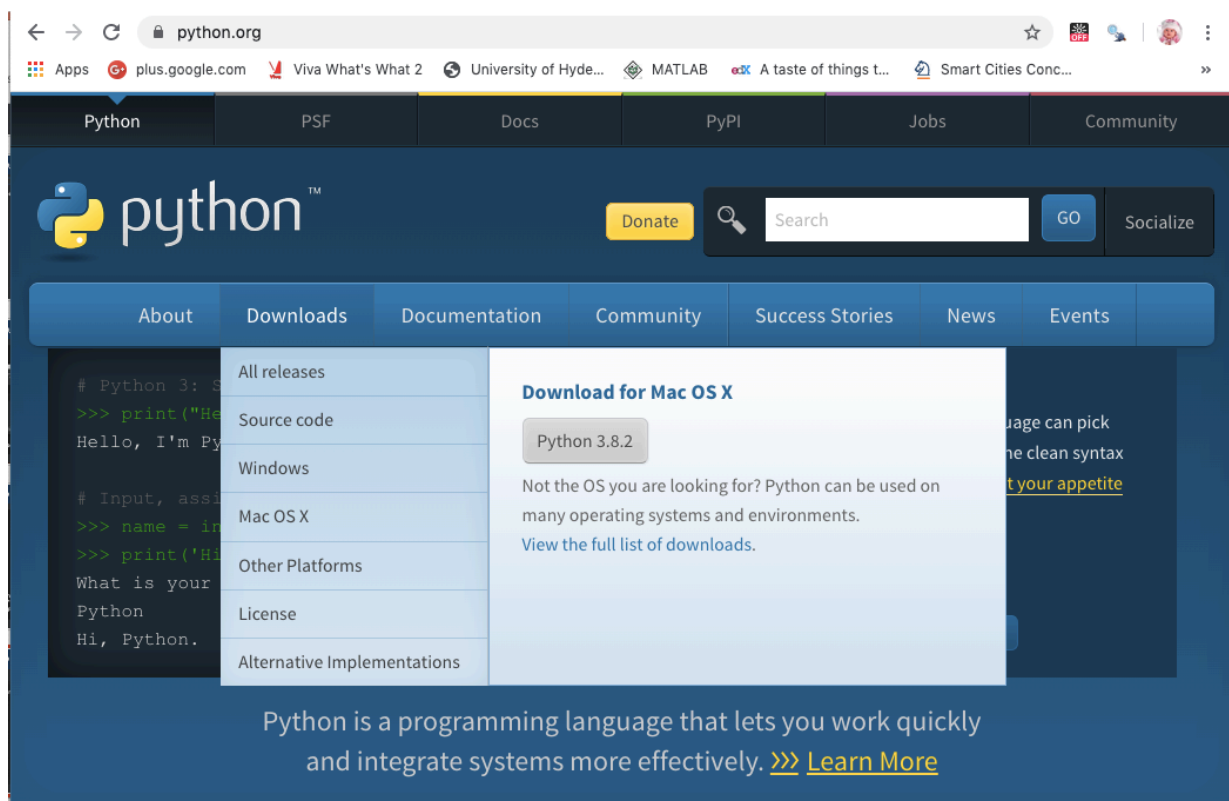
python.org

Apps plus.google.com Viva What's What 2 University of Hyde... MATLAB A taste of things t... Smart Cities Conc... »

Python PSF Docs PyPI Jobs Community

python™

Donate Search GO Socialize

About Downloads Documentation Community Success Stories News Events

# Python 3: S
>>> print("He
Hello, I'm Py

# Input, assi
>>> name = in
>>> print('Hi
What is your
Python
Hi, Python.

All releases
Source code
Windows
Mac OS X
Other Platforms
License
Alternative Implementations

Download for Mac OS X

Python 3.8.2

Not the OS you are looking for? Python can be used on many operating systems and environments.
View the full list of downloads.

uage can pick
ne clean syntax
t your appetite

Python is a programming language that lets you work quickly and integrate systems more effectively. >>> Learn More